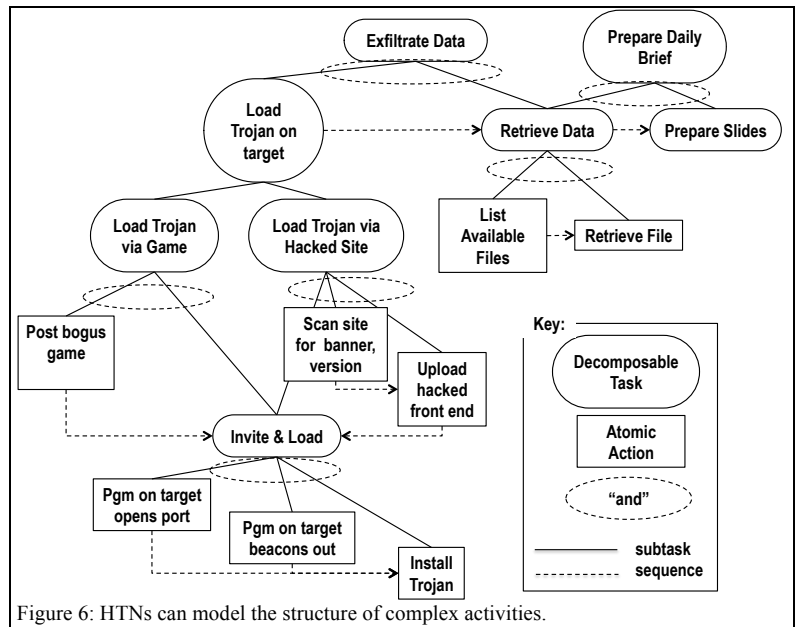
Exfiltrate Data

Prepare Daily Brief

Load Trojan on target

Retrieve Data

Prepare Slides

List Available Files

Retrieve File

Load Trojan via Game

Load Trojan via Hacked Site

Post bogus game

Scan site for banner, version

Upload hacked front end

Key:

Decomposable Task

Atomic Action

"and"

subtask

sequence

Invite & Load

Pgm on target opens port

Pgm on target beacons out

Install Trojan

Figure 6: HTNs can model the structure of complex activities.